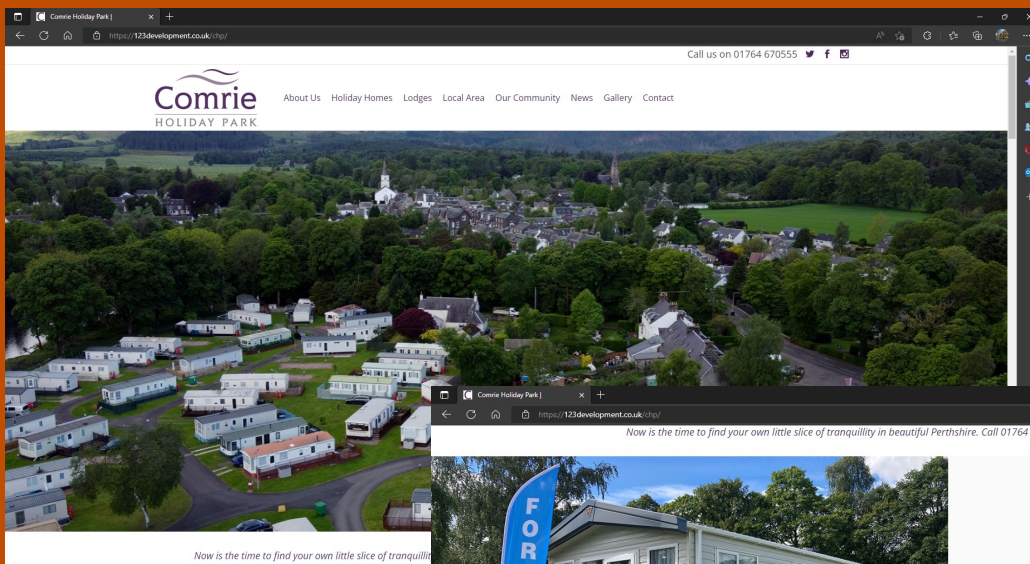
Comrie Holiday Park |

https://123development.co.uk/chp/

Call us on 01764 670555

Comrie
HOLIDAY PARK

About Us Holiday Homes Lodges Local Area Our Community News Gallery Contact

Now is the time to find your own little slice of tranquilli

Comrie Holiday Park |

https://123development.co.uk/chp/

Now is the time to find your own little slice of tranquillity in beautiful Perthshire. Call 01764

FOR